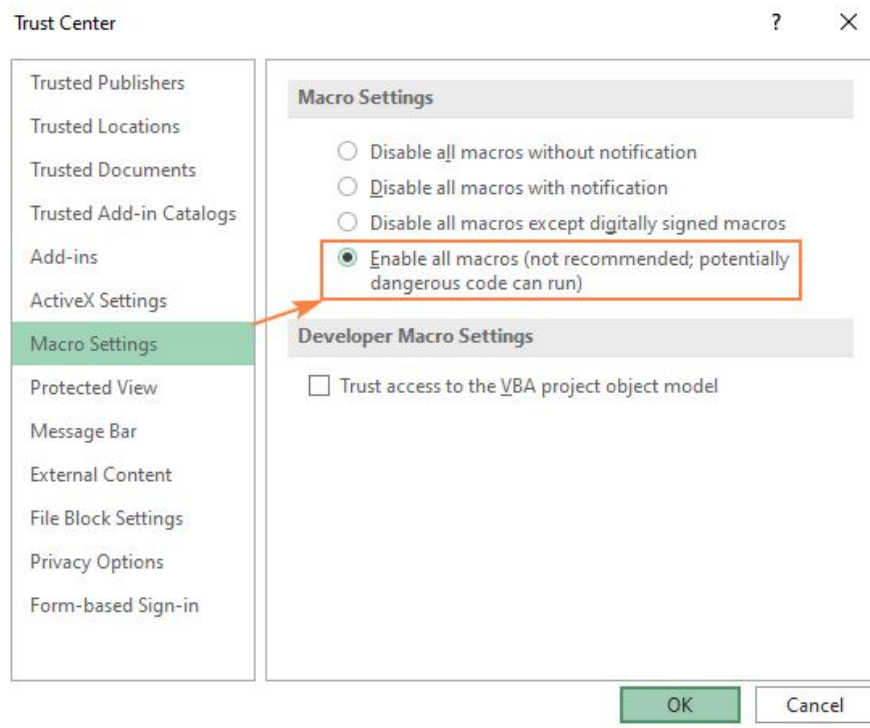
Trust Center

?

×

Trusted Publishers

Trusted Locations

Trusted Documents

Trusted Add-in Catalogs

Add-ins

ActiveX Settings

Macro Settings

Protected View

Message Bar

External Content

File Block Settings

Privacy Options

Form-based Sign-in

Macro Settings

Disable all macros without notification

Disable all macros with notification

Disable all macros except digitally signed macros

Enable all macros (not recommended; potentially dangerous code can run)

Developer Macro Settings

Trust access to the VBA project object model

OK

Cancel